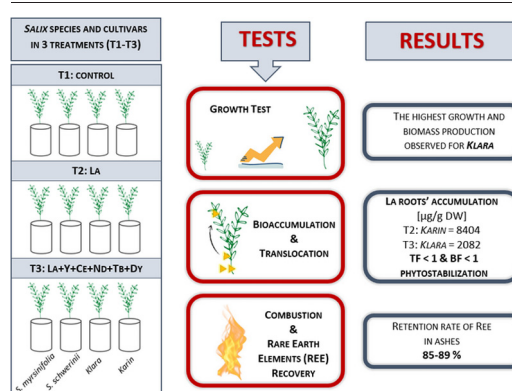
SALIX SPECIES AND CULTIVARS IN 3 TREATMENTS (T1-T3)

T1: CONTROL

T2: LA

T3: LA+Y+CE+ND+TB+DY

S. myrsinifolia
S. schwerinii
Klara
Karin

TESTS

GROWTH TEST

BIOACCUMULATION & TRANSLOCATION

COMBUSTION & RARE EARTH ELEMENTS (REE) RECOVERY

RESULTS

THE HIGHEST GROWTH AND BIOMASS PRODUCTION OBSERVED FOR KLARA

LA ROOTS' ACCUMULATION [μg/g DW]
T2: KARIN = 8404
T3: KLARA = 2082
TF < 1 & BF < 1
PHYTOSTABILIZATION

RETENTION RATE OF REE IN ASHES
85-89 %